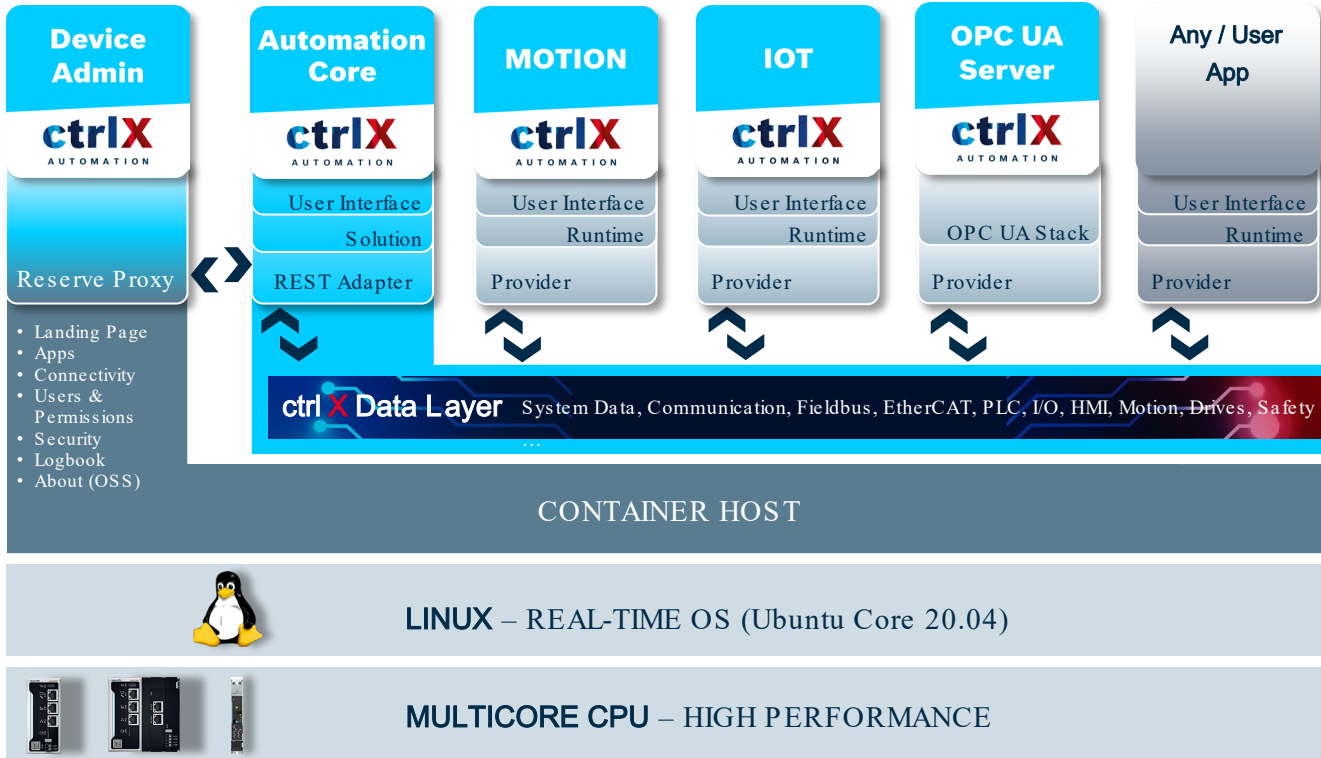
Device Admin
ctrlX AUTOMATION

Automation Core
ctrlX AUTOMATION

MOTION
ctrlX AUTOMATION

IOT
ctrlX AUTOMATION

OPC UA Server
ctrlX AUTOMATION

Any / User App

Reserve Proxy

User Interface
Solution
REST Adapter

User Interface
Runtime
Provider

User Interface
Runtime
Provider

OPC UA Stack
Provider

User Interface
Runtime
Provider

• Landing Page
• Apps
• Connectivity
• Users & Permissions
• Security
• Logbook
• About (OSS)

ctrlX Data Layer System Data, Communication, Fieldbus, EtherCAT, PLC, I/O, HMI, Motion, Drives, Safety …

CONTAINER HOST

LINUX – REAL-TIME OS (Ubuntu Core 20.04)

MULTICORE CPU – HIGH PERFORMANCE